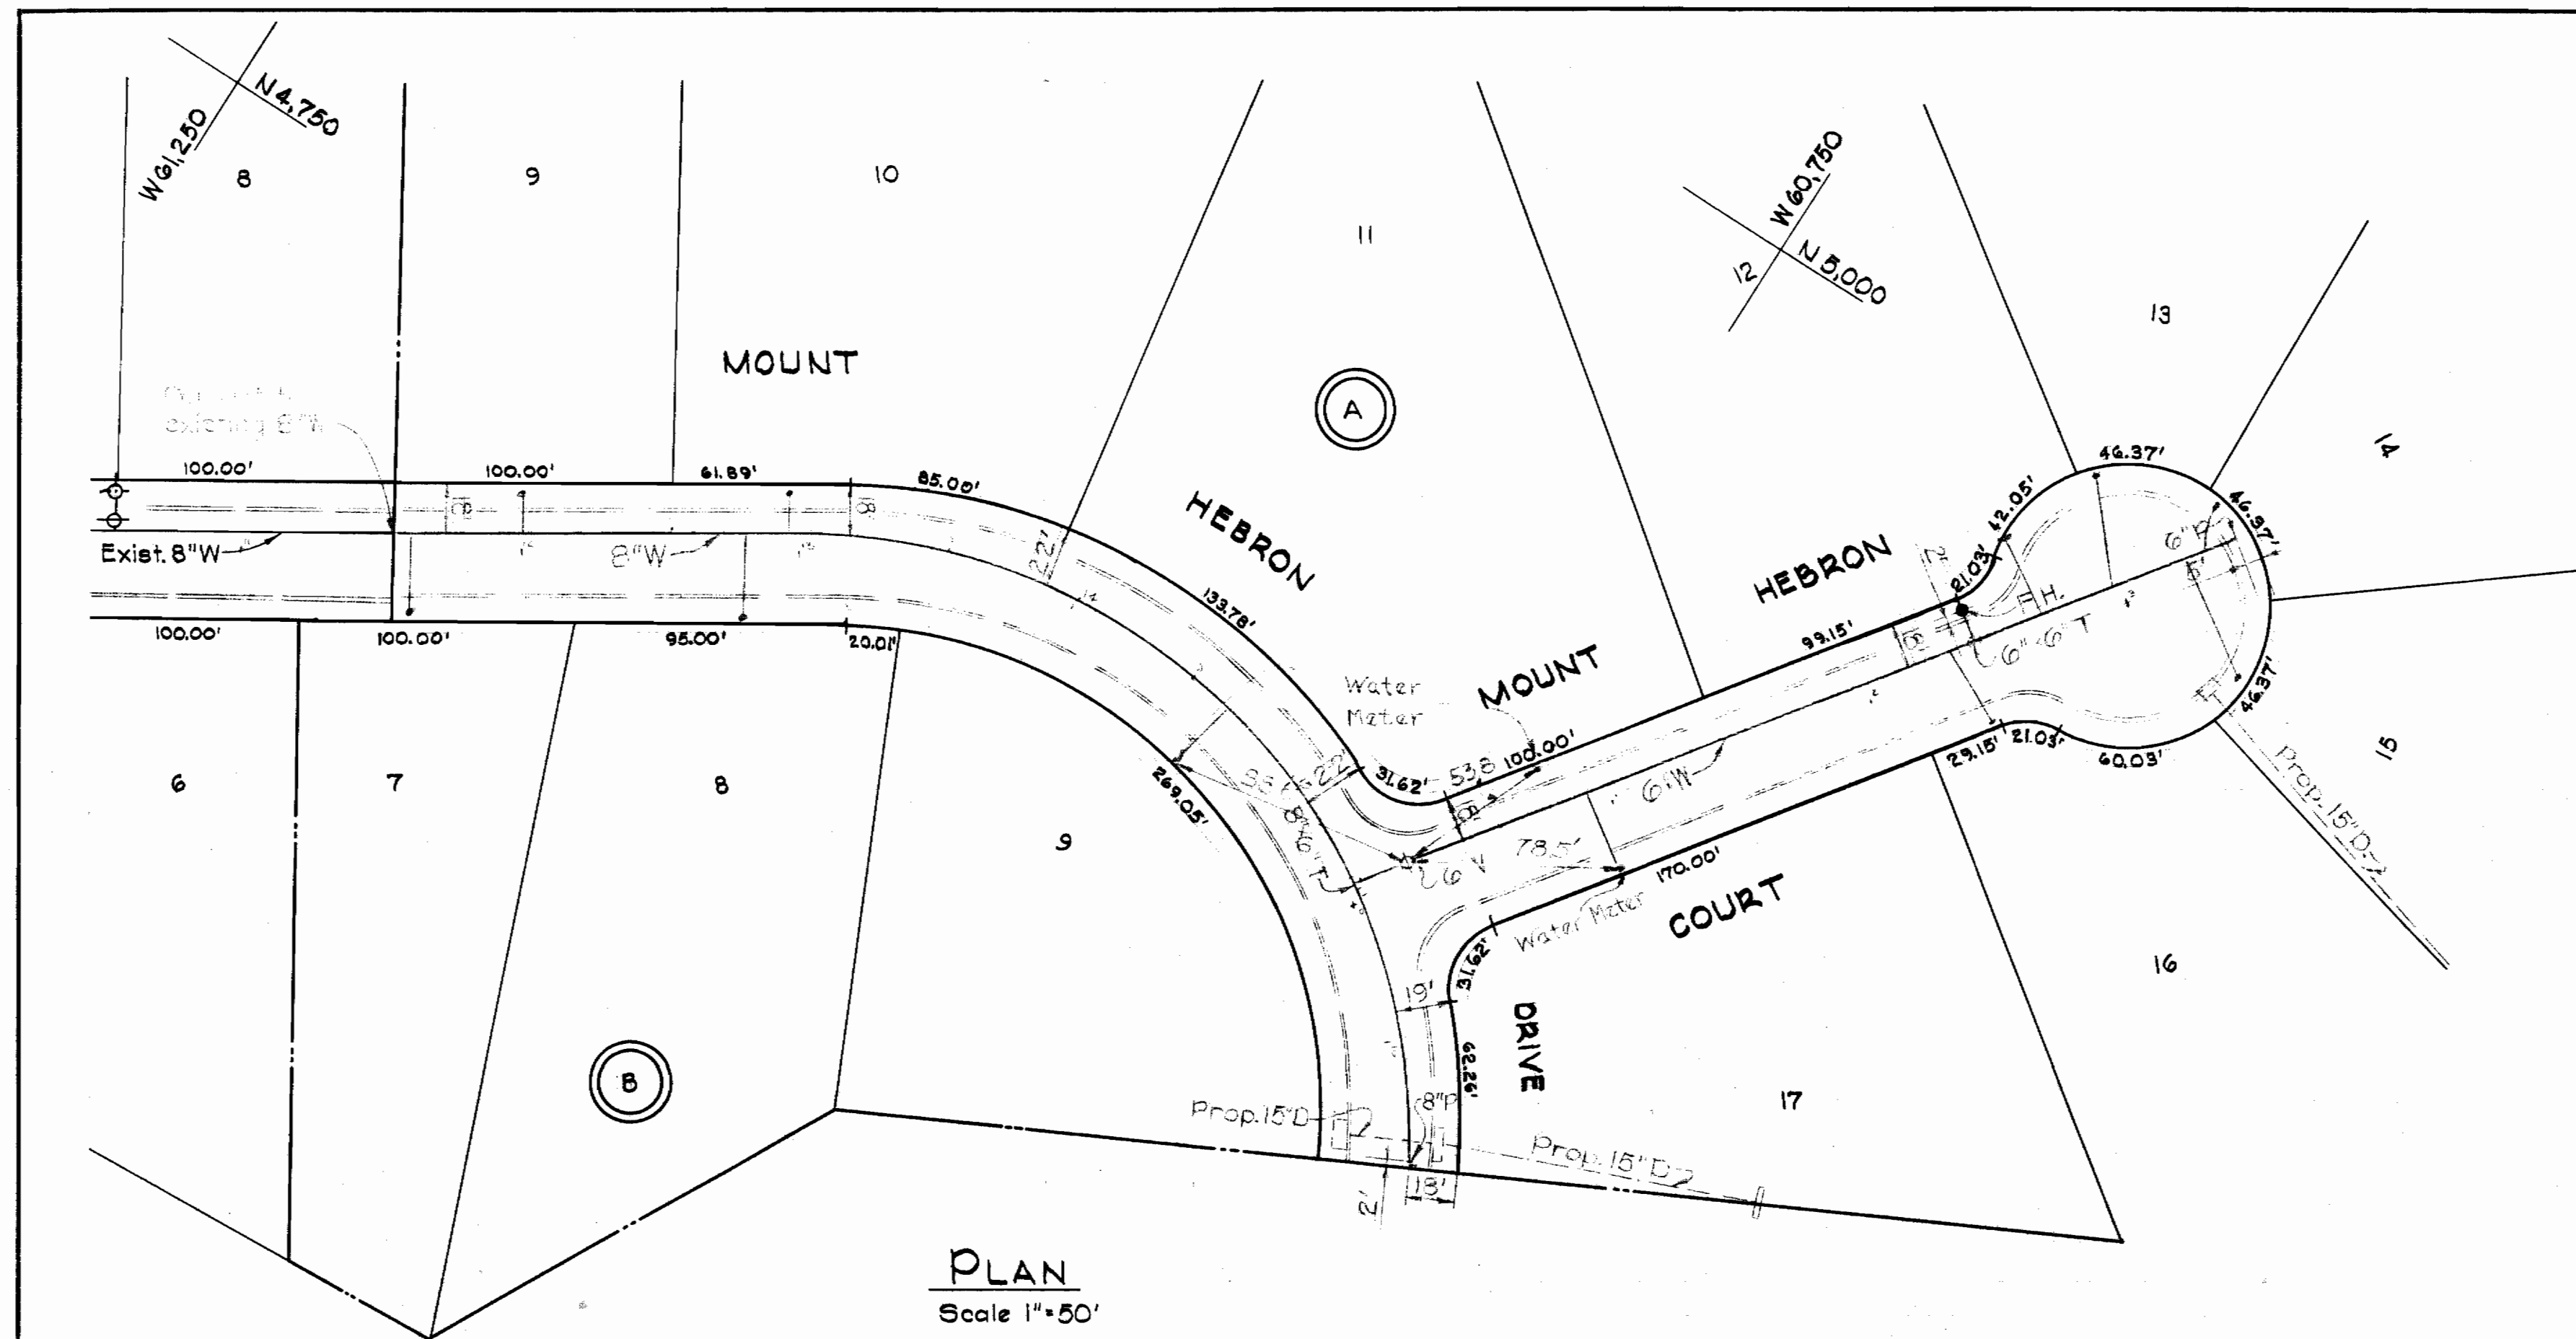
W61,250
N4,750
8
9
10
11
W60,750
12
N5,000
13
14
MOUNT
A
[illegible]
existing 8"W
100.00'
100.00'
61.89'
85.00'
HEBRON
HEBRON
46.37'
42.05'
46.37'
Exist. 8"W
8"W
22'
18'
133.78'
21.03'
6"P
6'
F.H.
6"-6" T
99.15'
100.00'
100.00'
95.00'
20.01'
Water Meter
MOUNT
53.8
100.00'
31.62'
6"W
29.15'
21.03'
60.03'
46.37'
Prop. 15"D
15
6
7
8
9
269.05'
8"-6" T
6"V
78.5'
170.00'
COURT
Water Meter
31.62'
19'
DRIVE
62.29'
16
17
B
Prop. 15"D
8"P
Prop. 15"D
2'
18'
PLAN
Scale 1"=50'